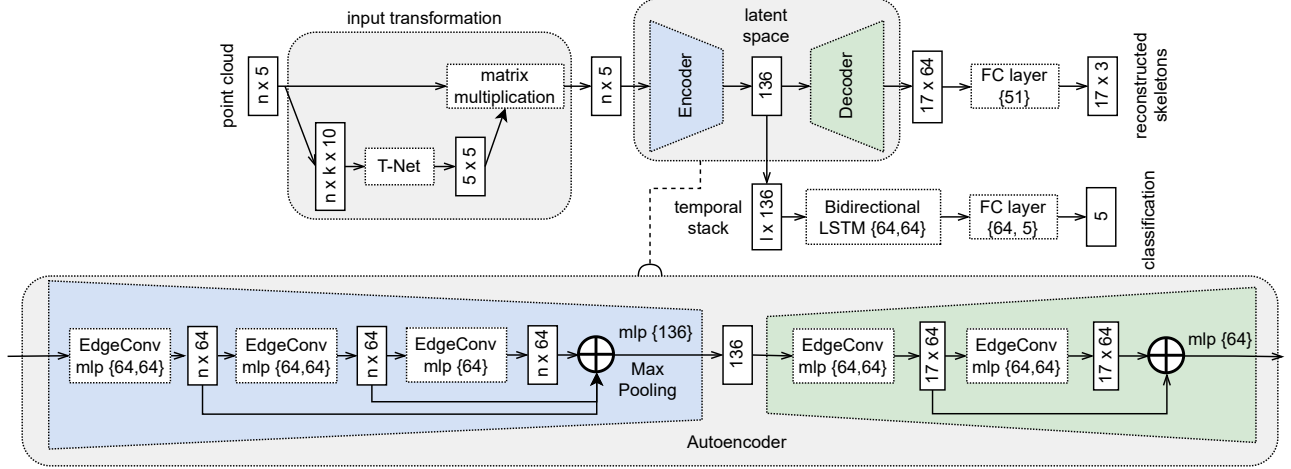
input transformation

point cloud

n x 5

matrix multiplication

n x k x 10

T-Net

5 x 5

n x 5

latent space

Encoder

136

Decoder

17 x 64

FC layer {51}

17 x 3

reconstructed skeletons

temporal stack

l x 136

Bidirectional LSTM {64,64}

FC layer {64, 5}

5

classification

EdgeConv mlp {64,64}

n x 64

EdgeConv mlp {64,64}

n x 64

EdgeConv mlp {64}

n x 64

mlp {136}

Max Pooling

136

EdgeConv mlp {64,64}

17 x 64

EdgeConv mlp {64,64}

17 x 64

mlp {64}

Autoencoder